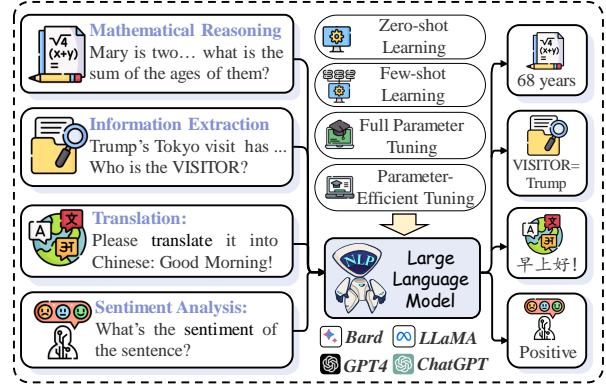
Mathematical Reasoning
Mary is two… what is the sum of the ages of them?

Information Extraction
Trump's Tokyo visit has ... Who is the VISITOR?

Translation:
Please translate it into Chinese: Good Morning!

Sentiment Analysis:
What's the sentiment of the sentence?

Zero-shot Learning

Few-shot Learning

Full Parameter Tuning

Parameter-Efficient Tuning

NLP
Large Language Model

Bard
LLaMA
GPT4
ChatGPT

$\sqrt{4}$ $(x+y)$
68 years

VISITOR= Trump

早上好!

Positive